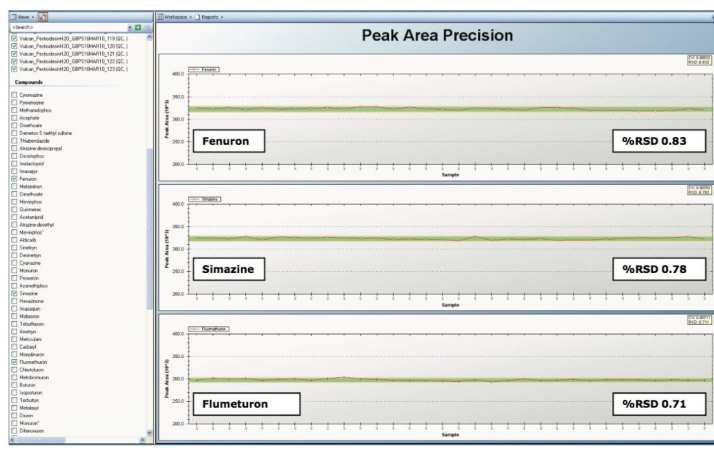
Views
<Search>
Vulcan_PesticidesinH2O_GBPS10MAR10_119 (QC..)
Vulcan_PesticidesinH2O_GBPS10MAR10_120 (QC..)
Vulcan_PesticidesinH2O_GBPS10MAR10_121 (QC..)
Vulcan_PesticidesinH2O_GBPS10MAR10_122 (QC..)
Vulcan_PesticidesinH2O_GBPS10MAR10_123 (QC..)

Compounds

Cyromazine
Pymetrozine
Methamidophos
Acephate
Omethoate
Demeton S methyl sulfone
Thiabendazole
Atrazine-desisopropyl
Dicrotophos
Imidacloprid
Imazapyr
Fenuron
Metamitron
Dimethoate
Monophos
Quinmerac
Acetamiprid
Atrazine-desethyl
Mevinphos
Aldicarb
Simetryn
Desmetryn
Cyanazine
Monuron
Prometon
Azamethiphos
Simazine
Hexazinone
Imazaquin
Malaoxon
Tebuthiuron
Ametryn
Metoxuron
Carbaryl
Monolinuron
Flumeturon
Chlortoluron
Metobromuron
Buturon
Isoproturon
Terbutryn
Metalaxyl
Diuron
Monuron
Difenoxuron

Workspace Reports

Peak Area Precision

Fenuron
CV 0.83
RSD 0.832
400.0
350.0
300.0
250.0
200.0
Peak Area (10^3)
Fenuron
%RSD 0.83
Sample

Simazine
CV 0.78
RSD 0.782
400.0
350.0
300.0
250.0
200.0
Peak Area (10^3)
Simazine
%RSD 0.78
Sample

Flumeturon
CV 0.71
RSD 0.711
400.0
350.0
300.0
250.0
200.0
Peak Area (10^3)
Flumeturon
%RSD 0.71
Sample